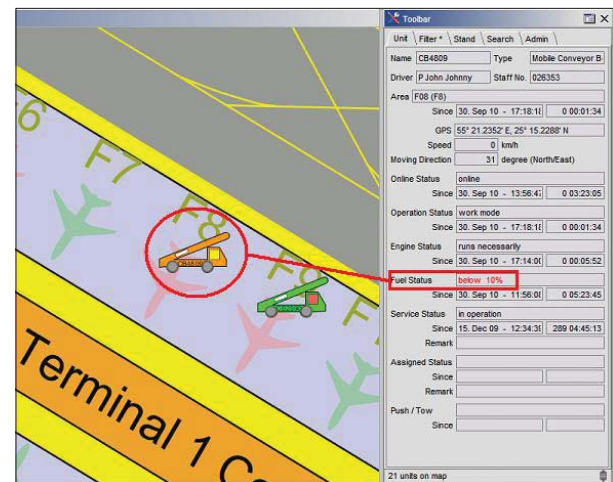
F6
F7
F8
F9
CB4809
Terminal 1 C

Toolbar

Unit | Filter * | Stand | Search | Admin

Name CB4809 Type Mobile Conveyor B
Driver P John Johnny Staff No. 026353
Area F08 (F8)
Since 30. Sep 10 - 17:18:1 0 00:01:34
GPS 55° 21.2352' E, 25° 15.2288' N
Speed 0 km/h
Moving Direction 31 degree (North/East)
Online Status online
Since 30. Sep 10 - 13:56:4 0 03:23:05
Operation Status work mode
Since 30. Sep 10 - 17:18:1 0 00:01:34
Engine Status runs necessarily
Since 30. Sep 10 - 17:14:0 0 00:05:52
Fuel Status below 10%
Since 30. Sep 10 - 11:56:0 0 05:23:45
Service Status in operation
Since 15. Dec 09 - 12:34:3 289 04:45:13
Remark
Assigned Status
Since
Remark
Push / Tow
Since

21 units on map